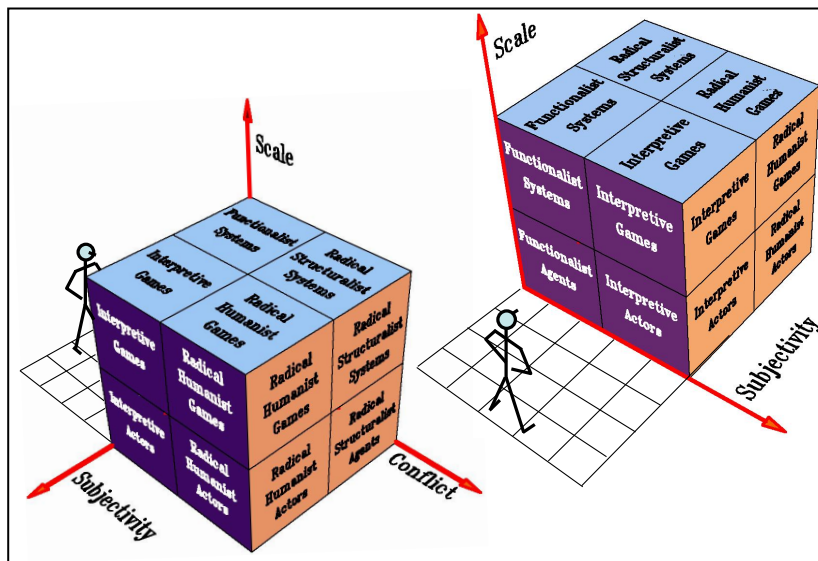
Scale

Functionalist Systems

Interpretive Games

Radical Structuralist Systems

Radical Humanist Games

Interpretive Games

Radical Humanist Games

Radical Structuralist Systems

Radical Humanist Games

Interpretive Actors

Radical Humanist Actors

Radical Humanist Actors

Radical Structuralist Agents

Subjectivity

Conflict

Scale

Radical Structuralist Systems

Functionalist Systems

Radical Humanist Games

Interpretive Games

Functionalist Systems

Interpretive Games

Radical Humanist Games

Interpretive Games

Radical Humanist Actors

Functionalist Agents

Interpretive Actors

Interpretive Actors

Subjectivity